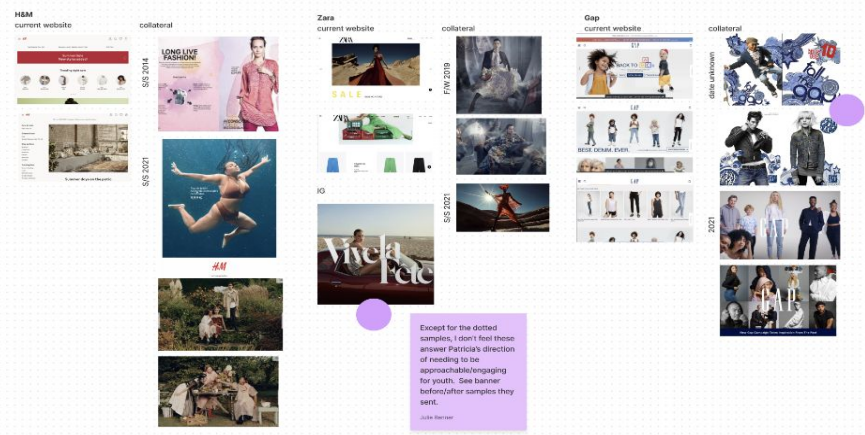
H&M
current website

collateral

S/S 2014

LONG LIVE FASHION!

S/S 2021

H&M

Zara
current website

ZARA

SALE

ZARA

IG

Viva la Fete

collateral

F/W 2019

S/S 2021

Except for the dotted samples, I don't feel these answer Patricia's direction of needing to be approachable/engaging for youth. See banner before/after samples they sent.

Julie Renner

Gap
current website

GAP

BACK TO

GAP

BEST DENIM. EVER.

GAP

collateral

date unknown

2021

GAP

GAP